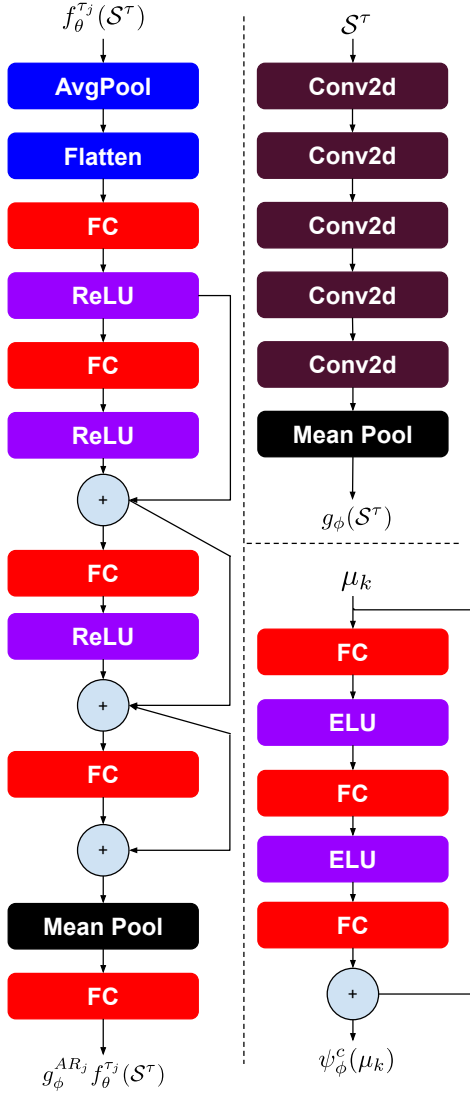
$f_\theta^{\tau_j}(\mathcal{S}^\tau)$

AvgPool

Flatten

FC

ReLU

FC

ReLU

+

FC

ReLU

+

FC

+

Mean Pool

FC

$g_\phi^{AR_j} f_\theta^{\tau_j}(\mathcal{S}^\tau)$

$\mathcal{S}^\tau$

Conv2d

Conv2d

Conv2d

Conv2d

Conv2d

Mean Pool

$g_\phi(\mathcal{S}^\tau)$

$\mu_k$

FC

ELU

FC

ELU

FC

+

$\psi_\phi^c(\mu_k)$